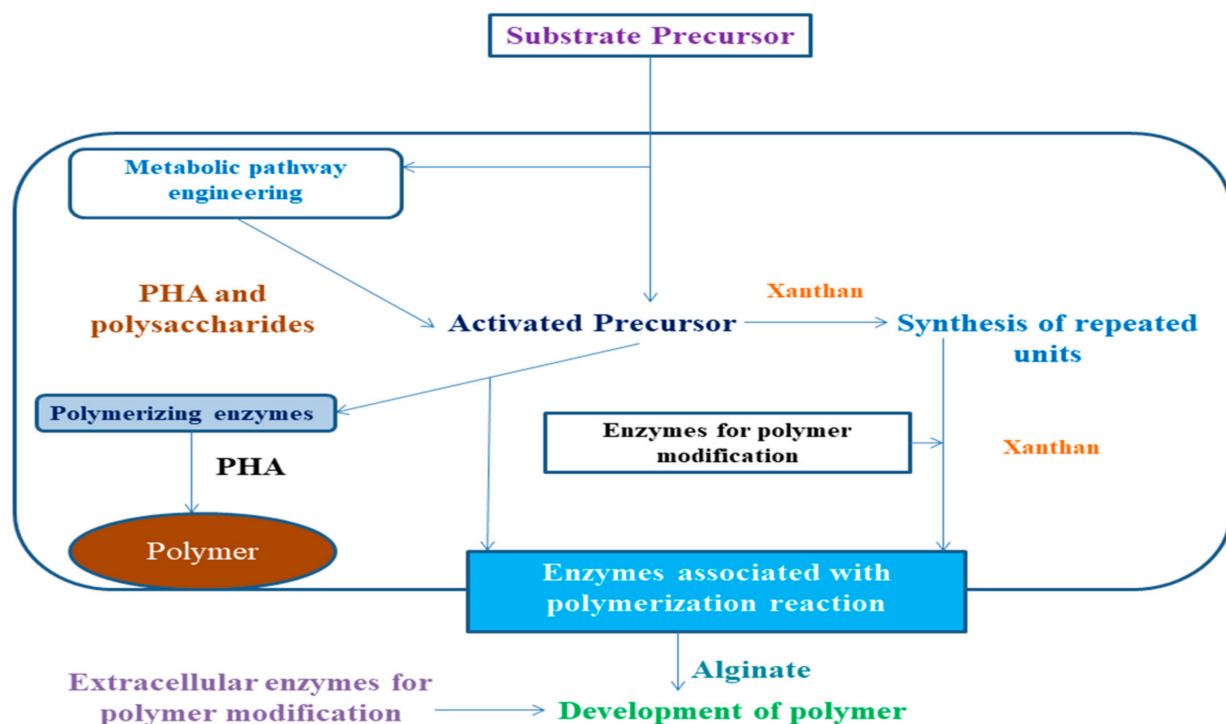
Substrate Precursor

Metabolic pathway engineering

PHA and polysaccharides

Activated Precursor

Xanthan

Synthesis of repeated units

Polymerizing enzymes

Enzymes for polymer modification

Xanthan

PHA

Polymer

Enzymes associated with polymerization reaction

Alginate

Extracellular enzymes for polymer modification

Development of polymer